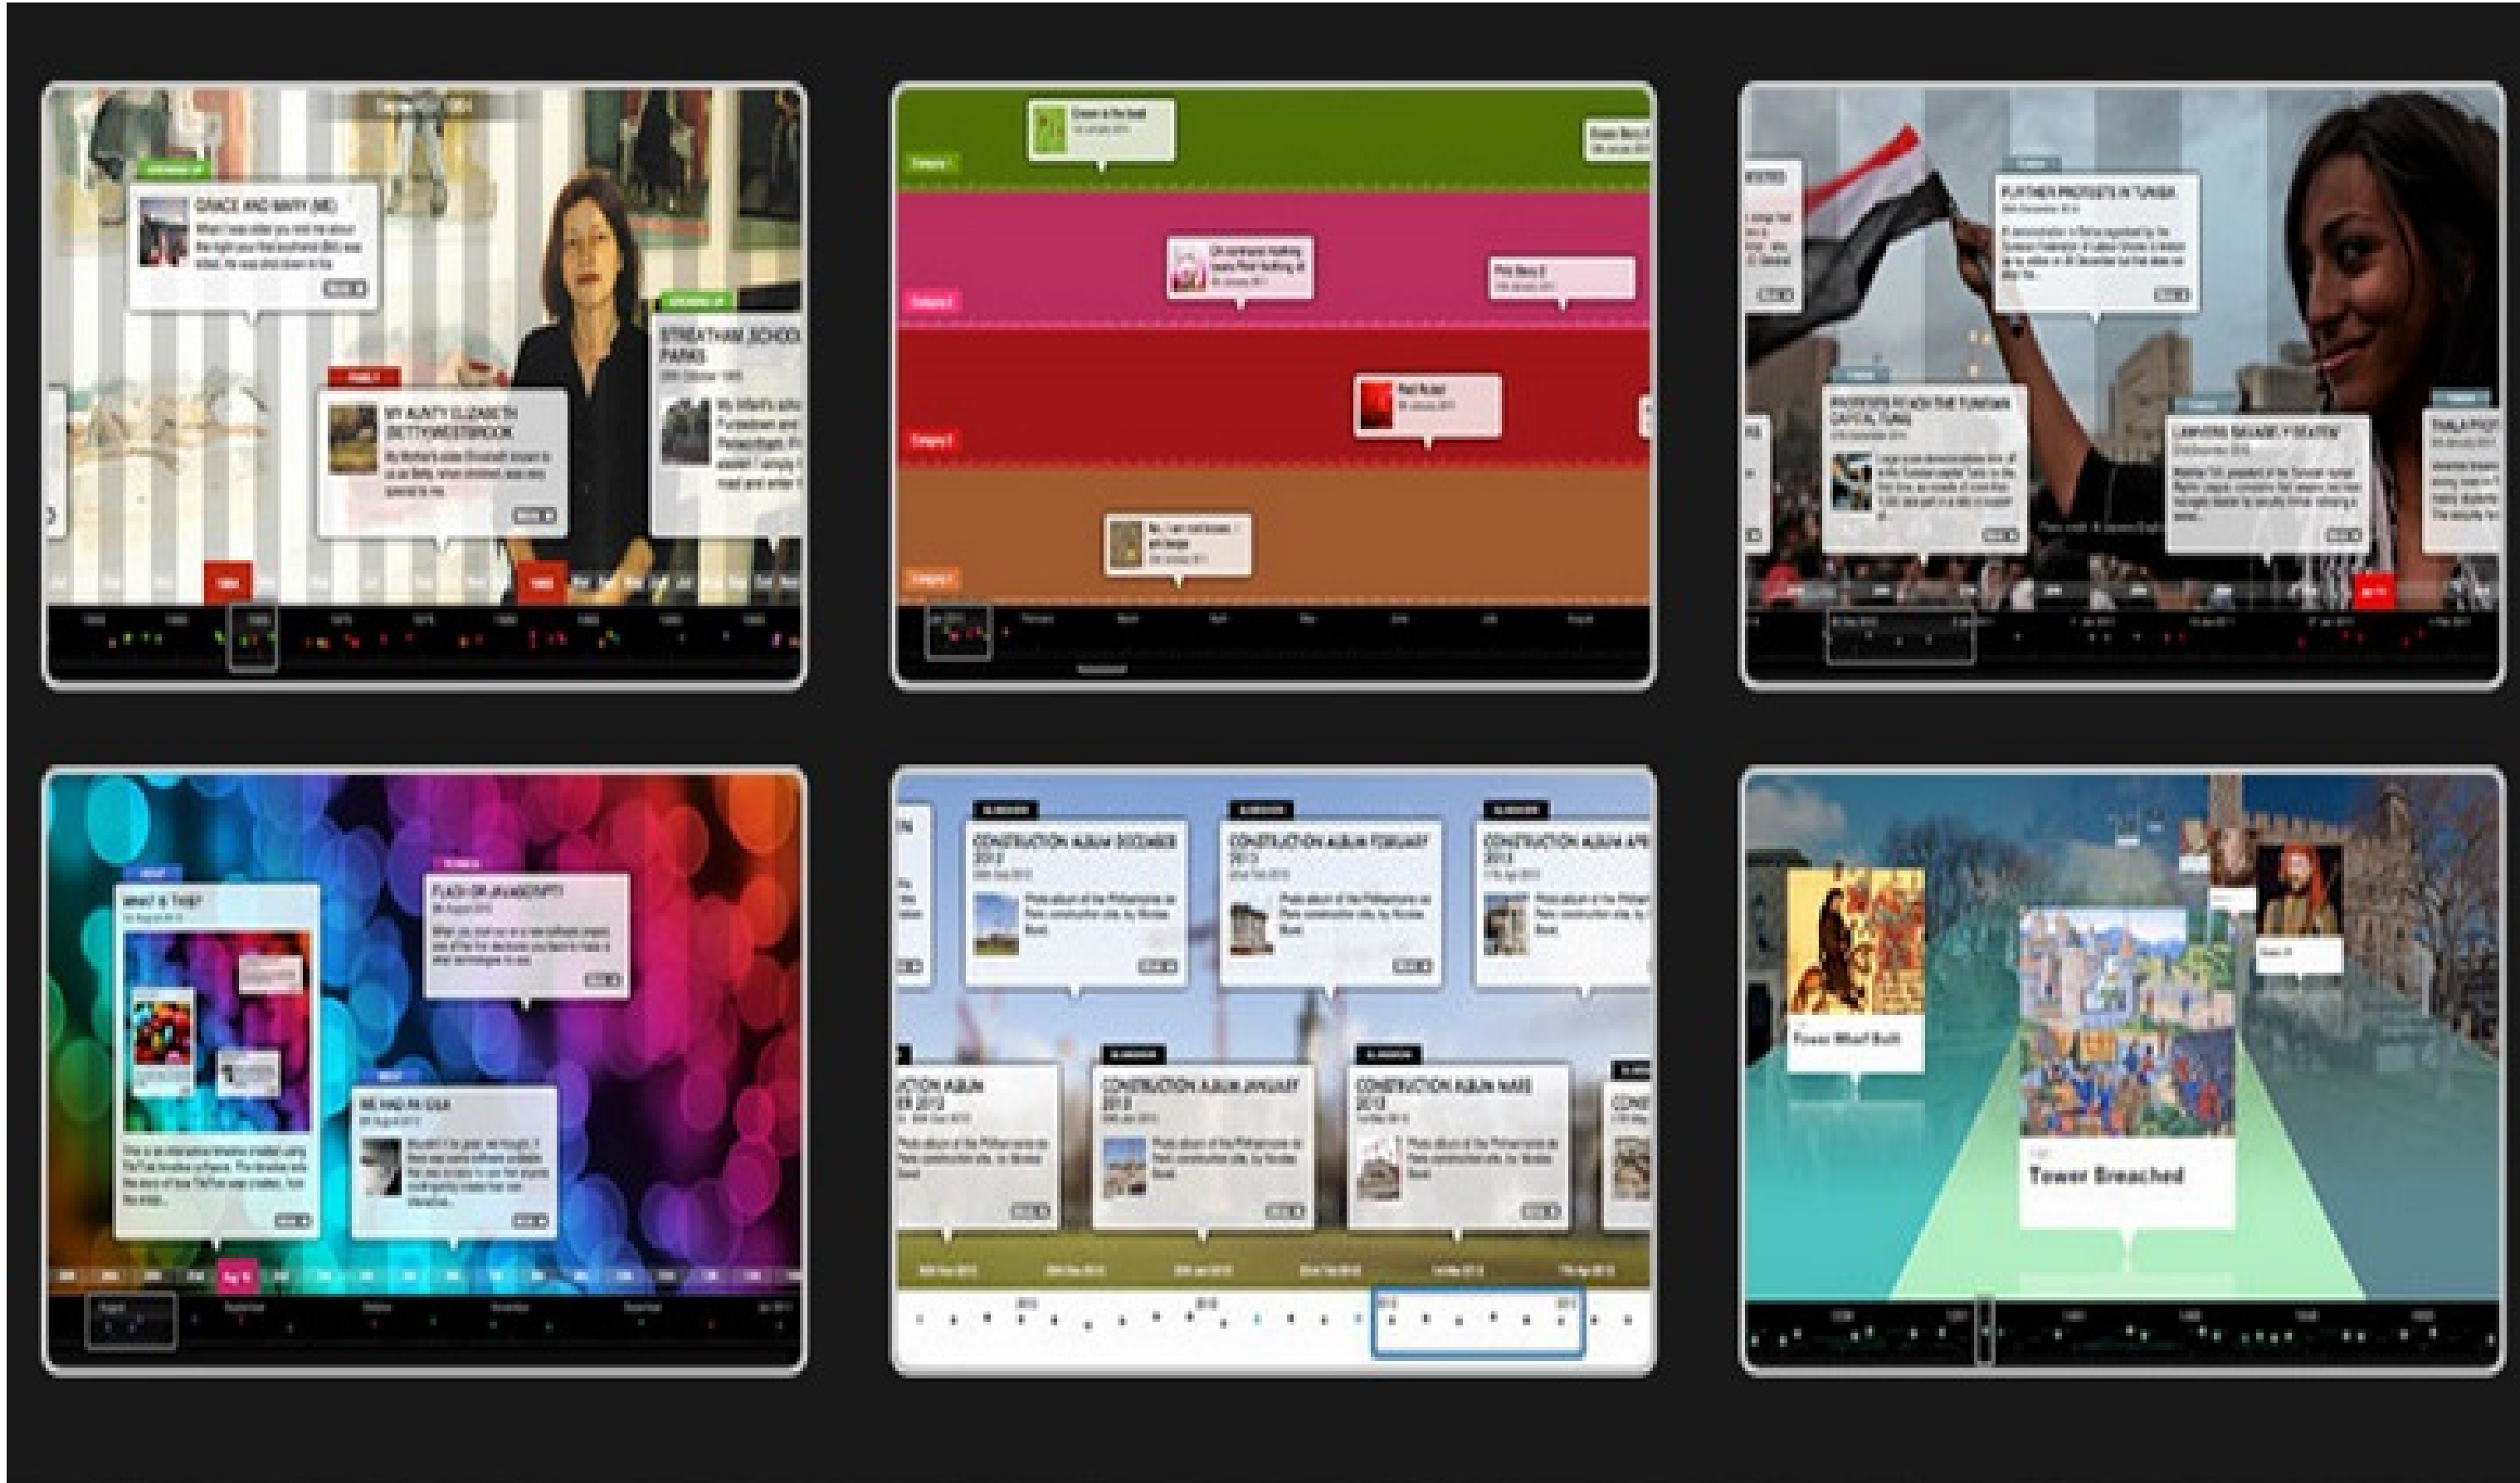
GRACE AND MARY (ME)

STREATHAM SCHOOL PARKS

MY AUNTY ELIZABETH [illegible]

FURTHER PROTESTS IN TUNISIA

PROTESTS REACH THE TUNISIAN CAPITAL TUNIS

LAWYERS SAVAGELY BEATEN

WHAT IS THIS?

FLASH OR JAVASCRIPT?

WE HAD AN IDEA

CONSTRUCTION ALBUM DECEMBER 2012

CONSTRUCTION ALBUM FEBRUARY 2013

CONSTRUCTION ALBUM APR 2013

CONSTRUCTION ALBUM JANUARY 2013

CONSTRUCTION ALBUM MARS 2013

Tower Wharf Built

Tower Breached